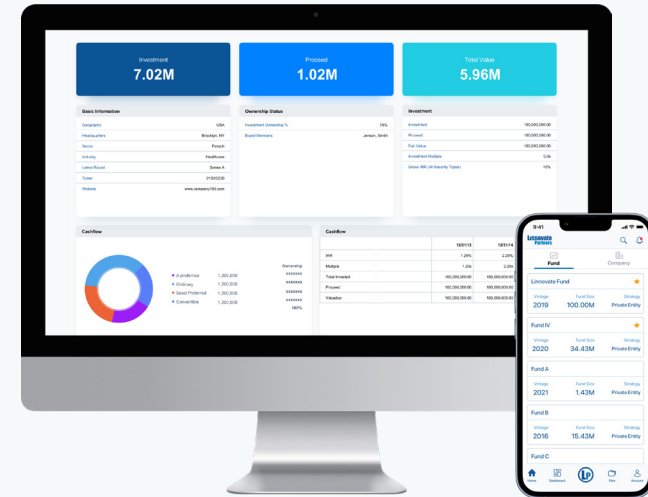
Investment
7.02M

Proceed
1.02M

Total Value
5.96M

Basic Information

| | |
|---|---|
| Geography | USA |
| Headquarters | Brooklyn, NY |
| Sector | Fintech |
| Industry | Healthcare |
| Latest Round | Series A |
| Ticker | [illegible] |
| Website | www.company123.com |

Ownership Status

| | |
|---|---|
| Investment Ownership % | 75% |
| Board Members | Jenson, Smith |

Investment

| | |
|---|---|
| Investment | 100,000,000.00 |
| Proceed | 100,000,000.00 |
| Fair Value | 100,000,000.00 |
| Investment Multiple | 0.0x |
| Gross IRR (All Security Types) | 10% |

Cashflow

| | | Ownership |
|---|---|---|
| A preferred | 1,200,000 | xxxxxxx |
| Ordinary | 1,200,000 | xxxxxxx |
| Seed Preferred | 1,200,000 | xxxxxxx |
| Convertible | 1,200,000 | xxxxxxx |
| | | 100% |

Cashflow

| | 12/31/13 | 12/31/14 |
|---|---|---|
| IRR | 1.20% | 2.20% |
| Multiple | 1.20x | 2.20x |
| Total Invested | 100,000,000.00 | 100,000,000.00 |
| Proceed | 100,000,000.00 | 100,000,000.00 |
| Valuation | 100,000,000.00 | 100,000,000.00 |

9:41
Linnovate Partners
Fund
Company

Linnovate Fund
Vintage 2019 | Fund Size 100.00M | Strategy Private Entity

Fund IV
Vintage 2020 | Fund Size 34.43M | Strategy Private Entity

Fund A
Vintage 2021 | Fund Size 1.43M | Strategy Private Entity

Fund B
Vintage 2016 | Fund Size 15.43M | Strategy Private Entity

Fund C

Home | Dashboard | LP | Files | Account